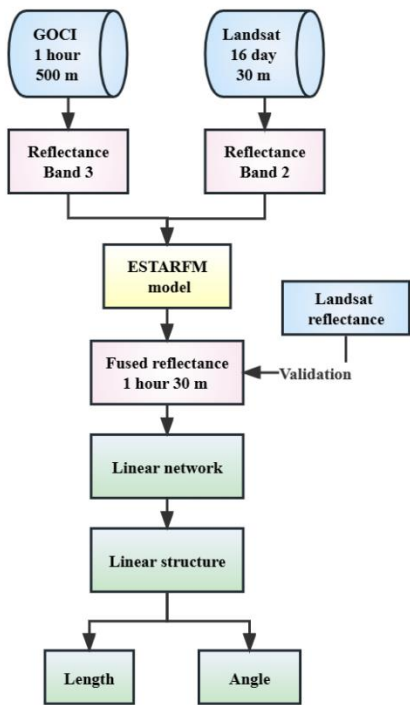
GOCI
1 hour
500 m

Landsat
16 day
30 m

Reflectance
Band 3

Reflectance
Band 2

ESTARFM
model

Landsat
reflectance

Fused reflectance
1 hour 30 m

Validation

Linear network

Linear structure

Length

Angle